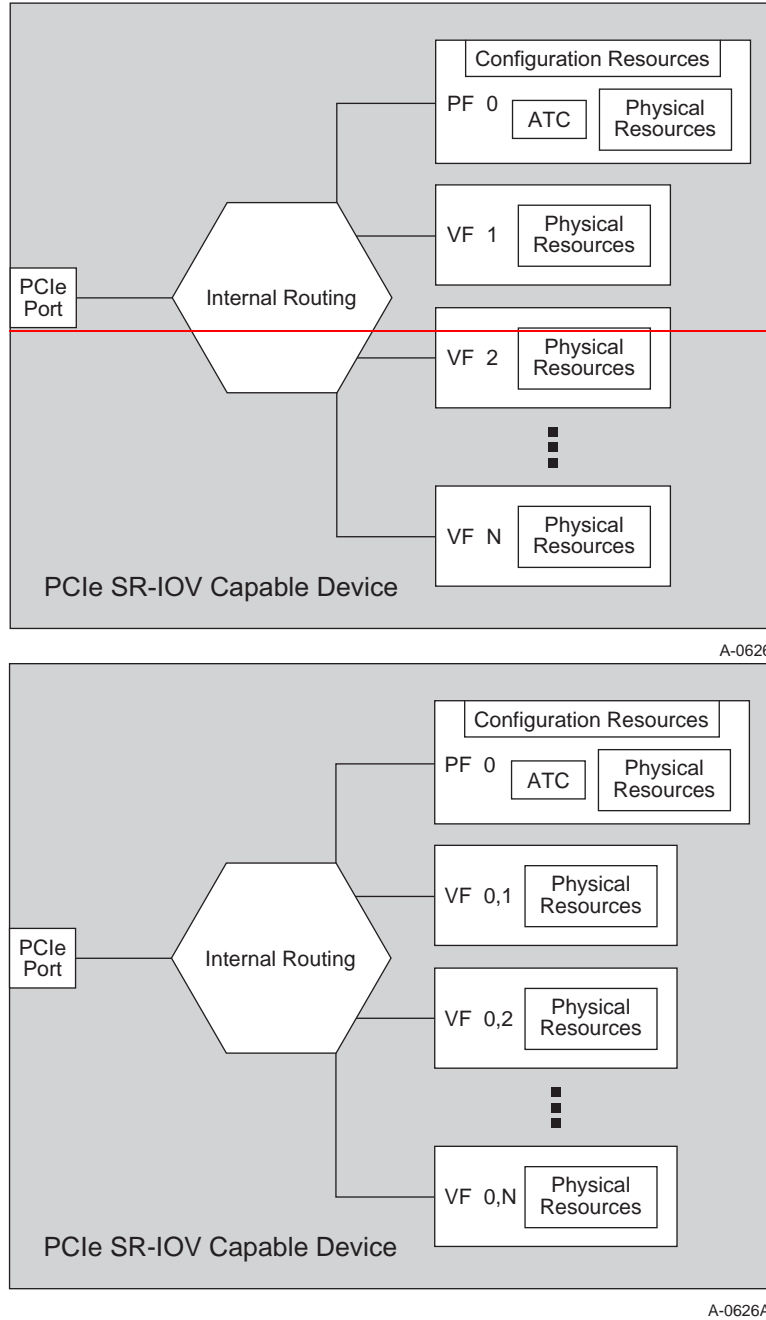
Configuration Resources

PF 0

ATC

Physical Resources

VF 1

Physical Resources

PCIe Port

Internal Routing

VF 2

Physical Resources

VF N

Physical Resources

PCIe SR-IOV Capable Device

A-0626

Configuration Resources

PF 0

ATC

Physical Resources

VF 0,1

Physical Resources

PCIe Port

Internal Routing

VF 0,2

Physical Resources

VF 0,N

Physical Resources

PCIe SR-IOV Capable Device

A-0626A